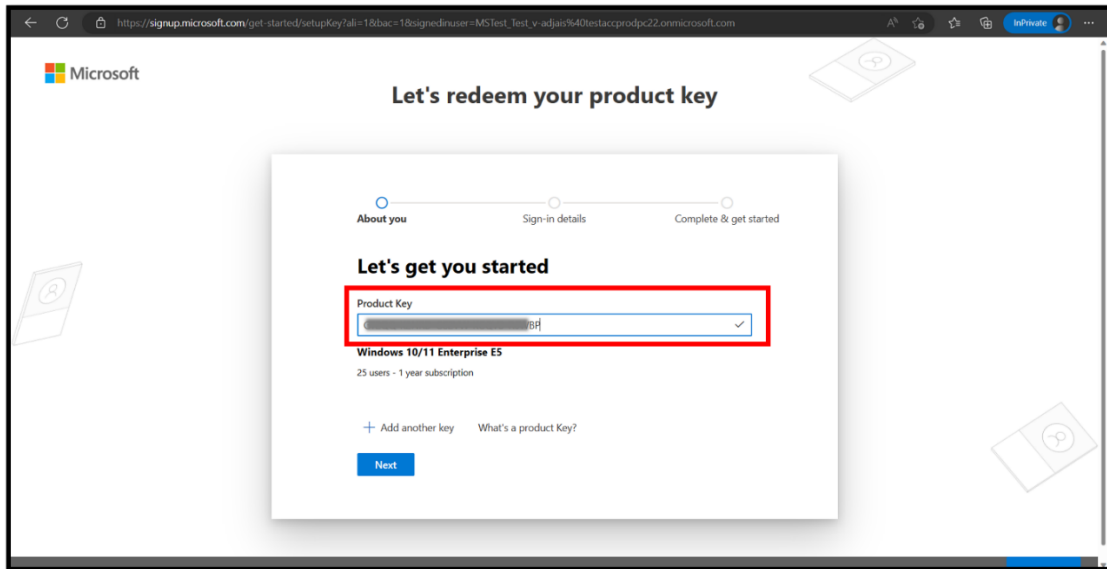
https://signup.microsoft.com/get-started/setupKey?ali=1&bac=1&signedinuser=MSTest_Test_v-adjais%40testaccprodpc22.onmicrosoft.com

InPrivate

Microsoft

Let's redeem your product key

About you
Sign-in details
Complete & get started

Let's get you started

Product Key
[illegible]BP

Windows 10/11 Enterprise E5
25 users - 1 year subscription

+ Add another key
What's a product Key?

Next